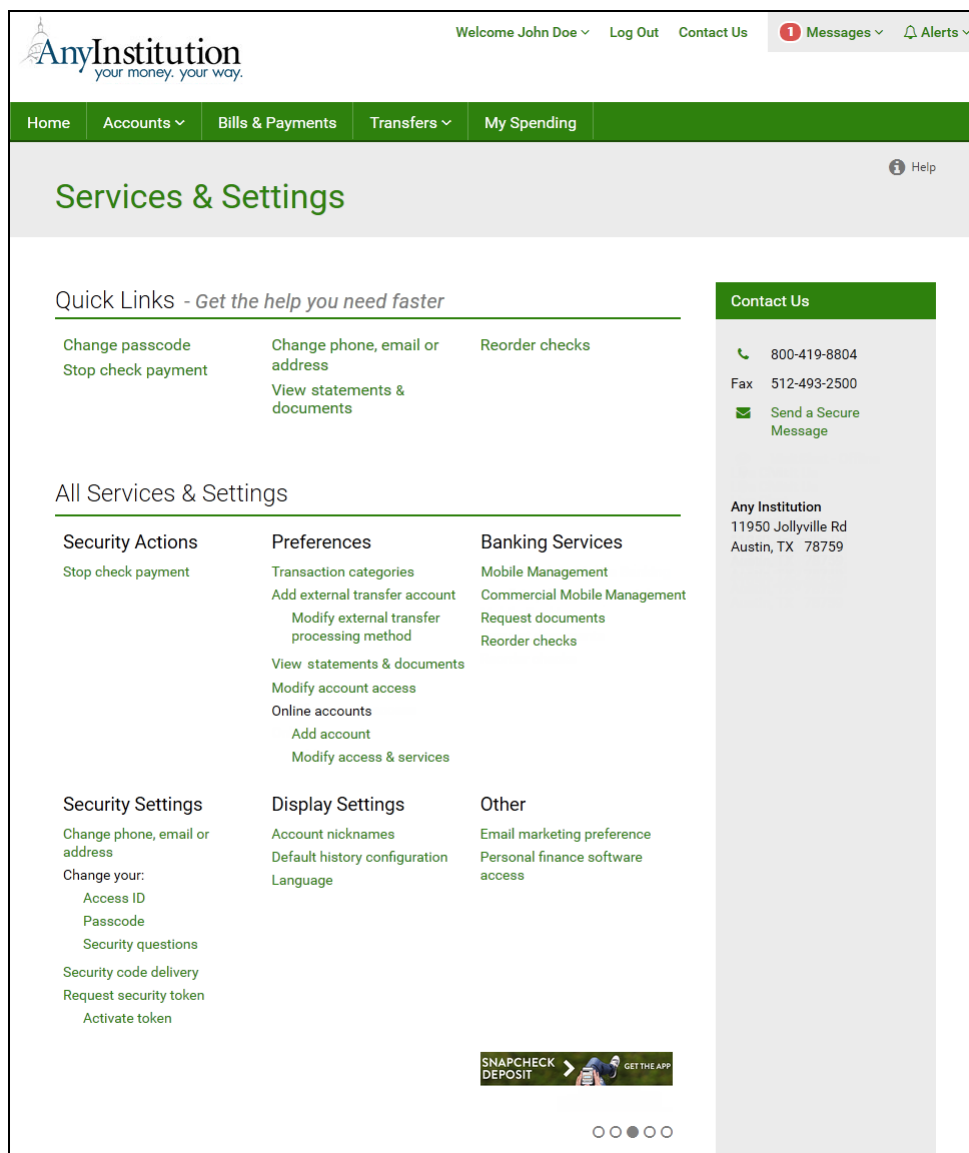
AnyInstitution
your money. your way.

Welcome John Doe Log Out Contact Us 1 Messages Alerts

Home Accounts Bills & Payments Transfers My Spending

Help

Services & Settings

Quick Links - Get the help you need faster

Change passcode
Stop check payment

Change phone, email or address
View statements & documents

Reorder checks

All Services & Settings

Security Actions
Stop check payment

Preferences
Transaction categories
Add external transfer account
Modify external transfer processing method
View statements & documents
Modify account access
Online accounts
Add account
Modify access & services

Banking Services
Mobile Management
Commercial Mobile Management
Request documents
Reorder checks

Security Settings
Change phone, email or address
Change your:
Access ID
Passcode
Security questions
Security code delivery
Request security token
Activate token

Display Settings
Account nicknames
Default history configuration
Language

Other
Email marketing preference
Personal finance software access

SNAPCHECK DEPOSIT GET THE APP

Contact Us
800-419-8804
Fax 512-493-2500
Send a Secure Message

Any Institution
11950 Jollyville Rd
Austin, TX 78759